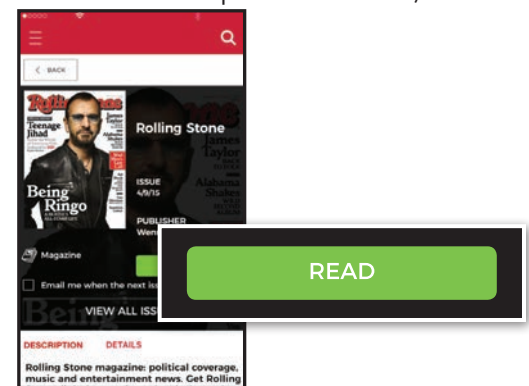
BACK

Rolling Stone
Teenage Jihad
Being Ringo

Rolling Stone

ISSUE
4/9/15

PUBLISHER
Wen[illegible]

Magazine

Email me when the next iss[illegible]

VIEW ALL ISS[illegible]

READ

DESCRIPTION DETAILS

Rolling Stone magazine: political coverage, music and entertainment news. Get Rolling